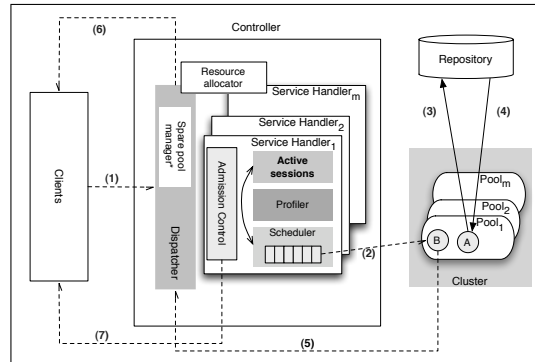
(6)

Controller

Repository

Resource allocator

Service Handler$_m$

Service Handler$_2$

Service Handler$_1$

Spare pool manager

Clients

(1)

Admission Control

Active sessions

Profiler

Scheduler

(3)

(4)

Pool$_m$

Pool$_2$

Pool$_1$

B

A

(2)

Dispatcher

Cluster

(7)

(5)